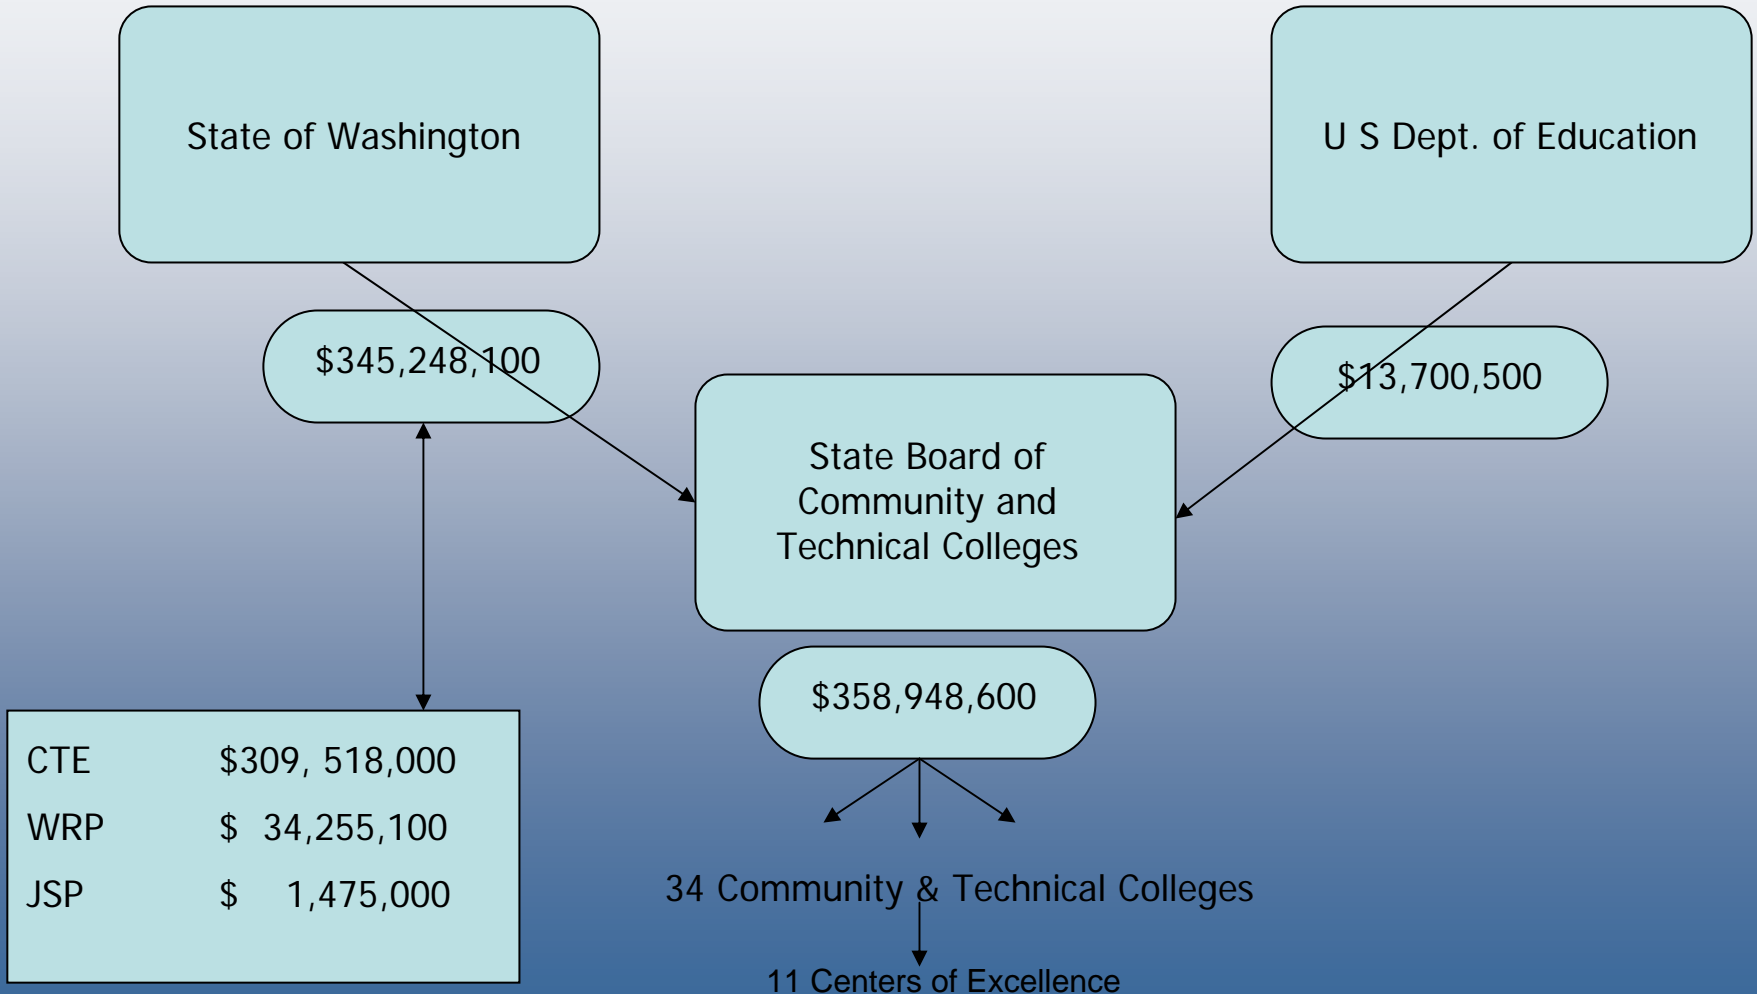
State of Washington

U S Dept. of Education

$345,248,100

$13,700,500

State Board of Community and Technical Colleges

$358,948,600

| | |
|---|---|
| CTE | $309, 518,000 |
| WRP | $ 34,255,100 |
| JSP | $ 1,475,000 |

34 Community & Technical Colleges

11 Centers of Excellence